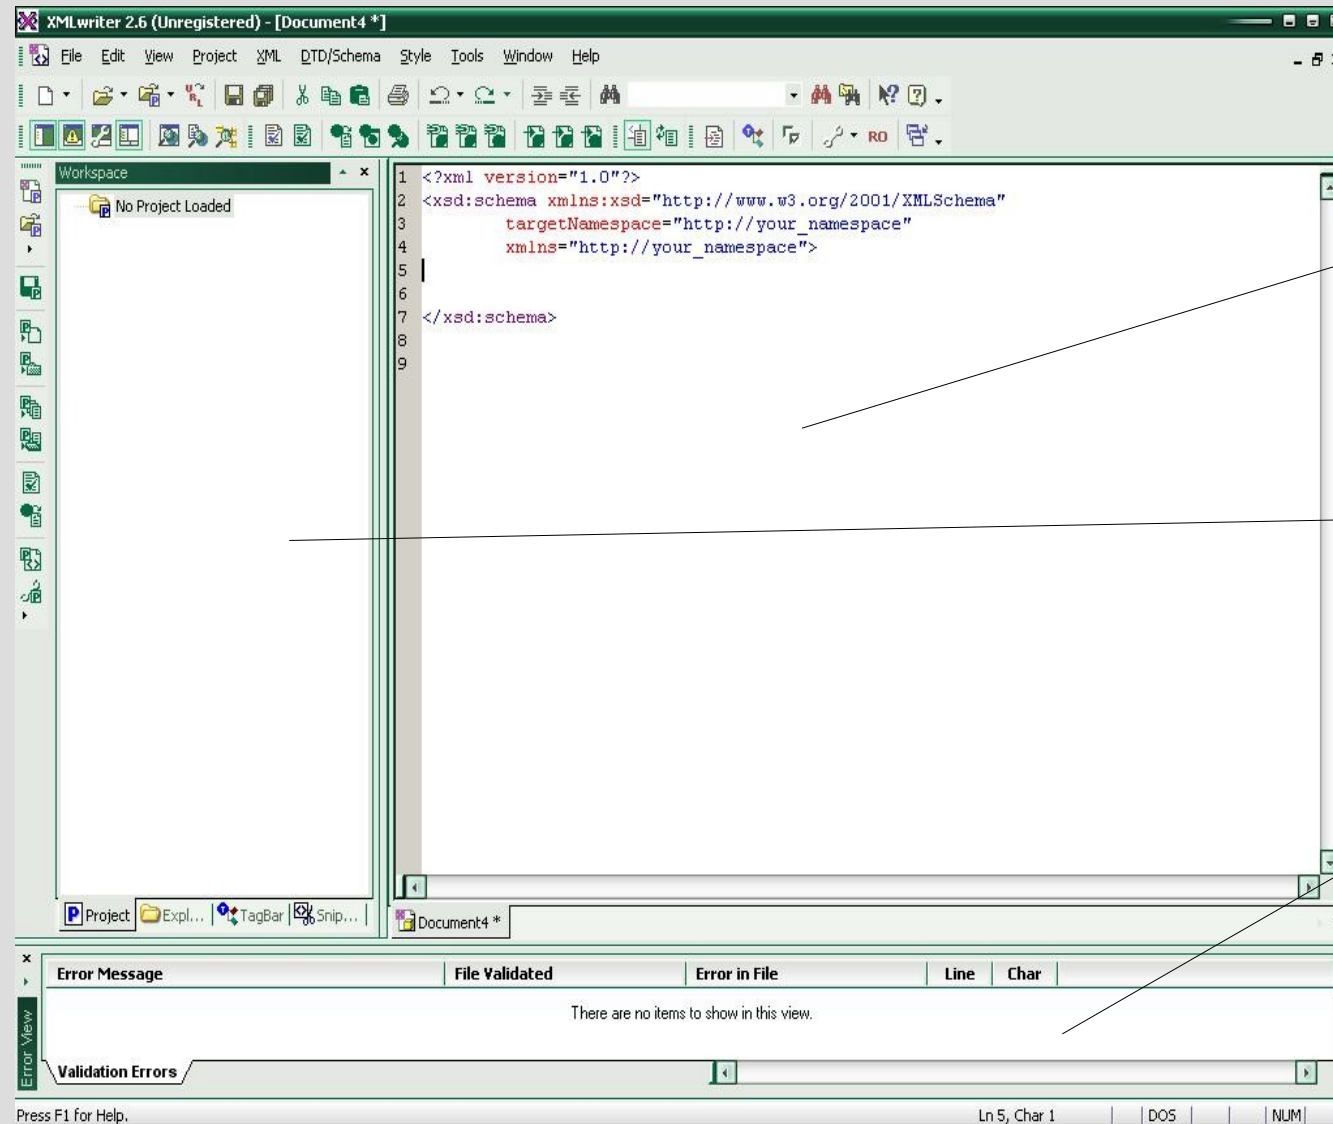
XMLwriter 2.6 (Unregistered) - [Document4 *]

File Edit View Project XML DTD/Schema Style Tools Window Help

RO

Workspace

No Project Loaded

1 <?xml version="1.0"?>
2 <xsd:schema xmlns:xsd="http://www.w3.org/2001/XMLSchema"
3 targetNamespace="http://your_namespace"
4 xmlns="http://your_namespace">
5
6
7 </xsd:schema>
8
9

Project Expl... TagBar Snip...

Document4 *

| Error Message | File Validated | Error in File | Line | Char |
|---|---|---|---|---|

There are no items to show in this view.

Error View

Validation Errors

Press F1 for Help.

Ln 5, Char 1 DOS NUM